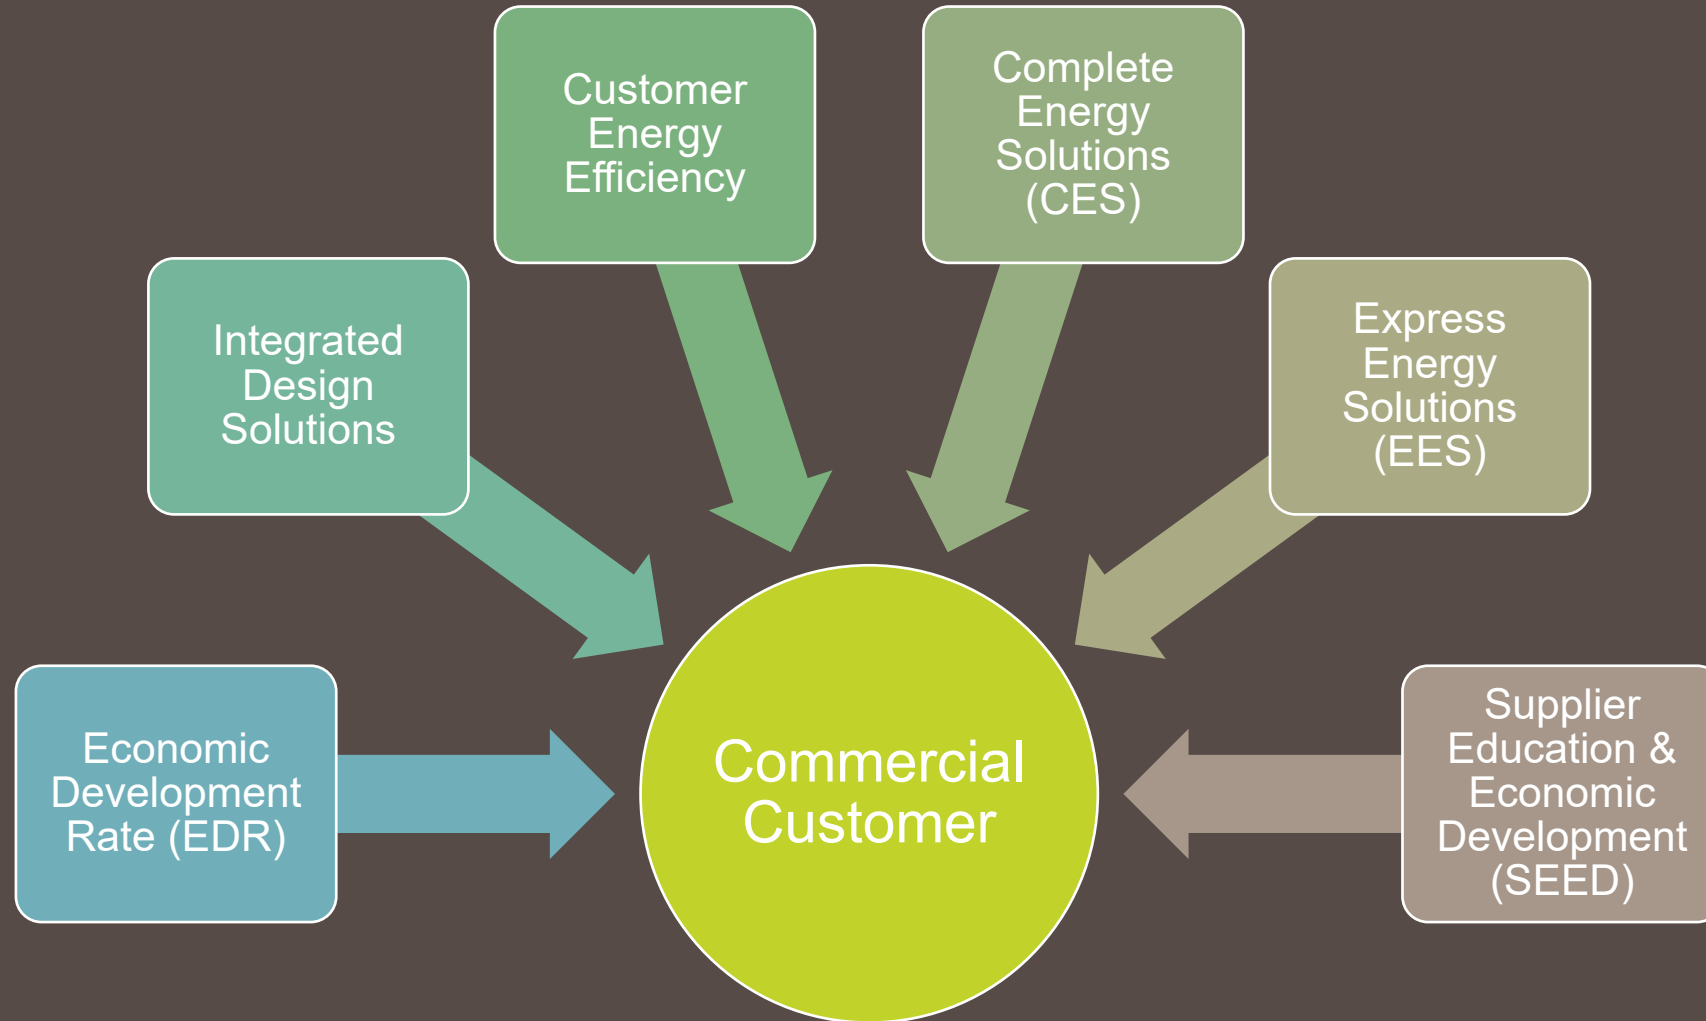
Customer Energy Efficiency

Complete Energy Solutions (CES)

Integrated Design Solutions

Express Energy Solutions (EES)

Economic Development Rate (EDR)

Commercial Customer

Supplier Education & Economic Development (SEED)